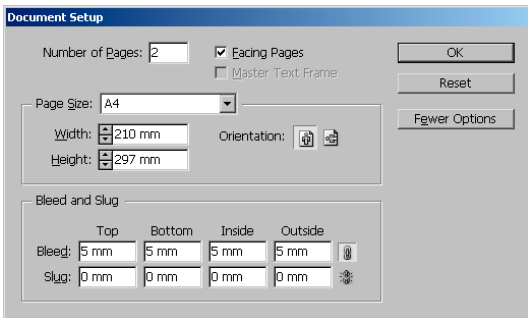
Document Setup

Number of Pages: 2

Facing Pages

Master Text Frame

OK

Reset

Fewer Options

Page Size: A4

Width: 210 mm

Height: 297 mm

Orientation:

Bleed and Slug

| | Top | Bottom | Inside | Outside |
|---|---|---|---|---|
| Bleed: | 5 mm | 5 mm | 5 mm | 5 mm |
| Slug: | 0 mm | 0 mm | 0 mm | 0 mm |